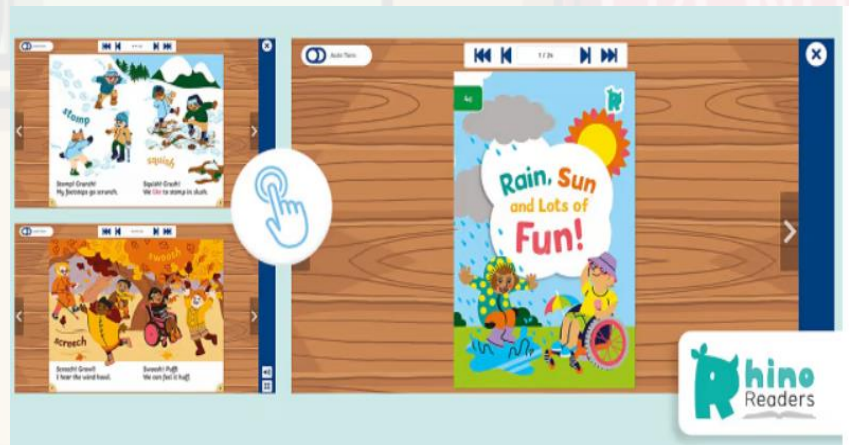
stamp

squish

Stomp! Crunch! My footsteps go scrunch.

Squish! Crush! We like to stamp in slush.

swoosh

screech

Screech! Growl! I hear the wind howl.

Swoosh! Puff! We can feel it huff.

Auto Turn

1 / 24

4c

Rain, Sun and Lots of Fun!

hino Readers